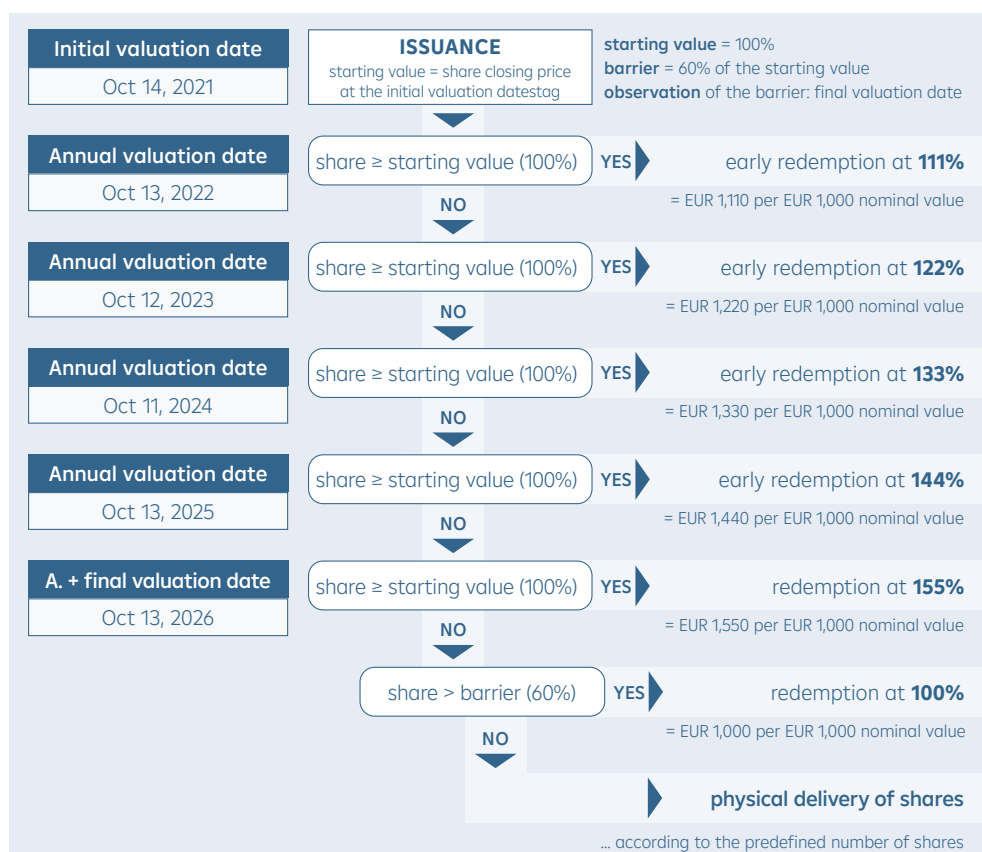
Initial valuation date
Oct 14, 2021

ISSUANCE
starting value = share closing price at the initial valuation datestag

**starting value** = 100%
**barrier** = 60% of the starting value
**observation** of the barrier: final valuation date

Annual valuation date
Oct 13, 2022

share ≥ starting value (100%) YES early redemption at **111%**
= EUR 1,110 per EUR 1,000 nominal value

NO

Annual valuation date
Oct 12, 2023

share ≥ starting value (100%) YES early redemption at **122%**
= EUR 1,220 per EUR 1,000 nominal value

NO

Annual valuation date
Oct 11, 2024

share ≥ starting value (100%) YES early redemption at **133%**
= EUR 1,330 per EUR 1,000 nominal value

NO

Annual valuation date
Oct 13, 2025

share ≥ starting value (100%) YES early redemption at **144%**
= EUR 1,440 per EUR 1,000 nominal value

NO

A. + final valuation date
Oct 13, 2026

share ≥ starting value (100%) YES redemption at **155%**
= EUR 1,550 per EUR 1,000 nominal value

NO

share > barrier (60%) YES redemption at **100%**
= EUR 1,000 per EUR 1,000 nominal value

NO

**physical delivery of shares**
... according to the predefined number of shares